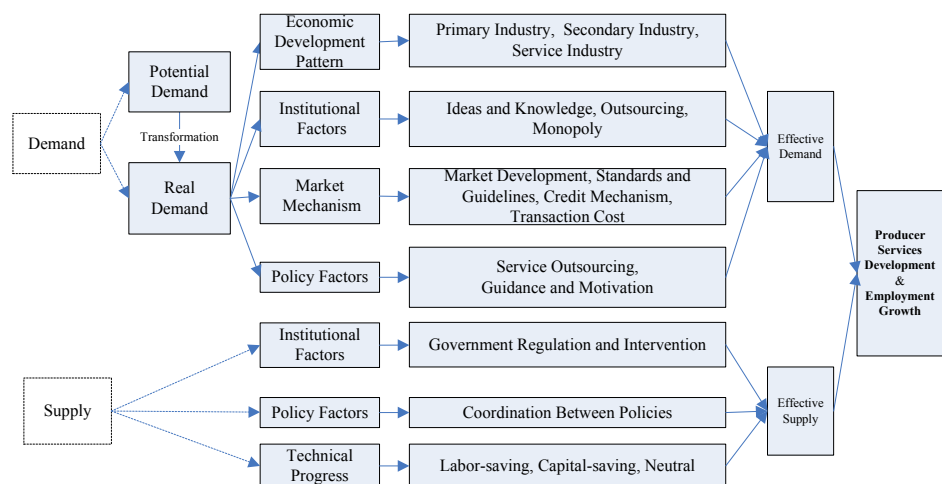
Demand

Potential Demand

Transformation

Real Demand

Economic Development Pattern

Primary Industry, Secondary Industry, Service Industry

Institutional Factors

Ideas and Knowledge, Outsourcing, Monopoly

Market Mechanism

Market Development, Standards and Guidelines, Credit Mechanism, Transaction Cost

Policy Factors

Service Outsourcing, Guidance and Motivation

Effective Demand

Producer Services Development & Employment Growth

Supply

Institutional Factors

Government Regulation and Intervention

Policy Factors

Coordination Between Policies

Technical Progress

Labor-saving, Capital-saving, Neutral

Effective Supply